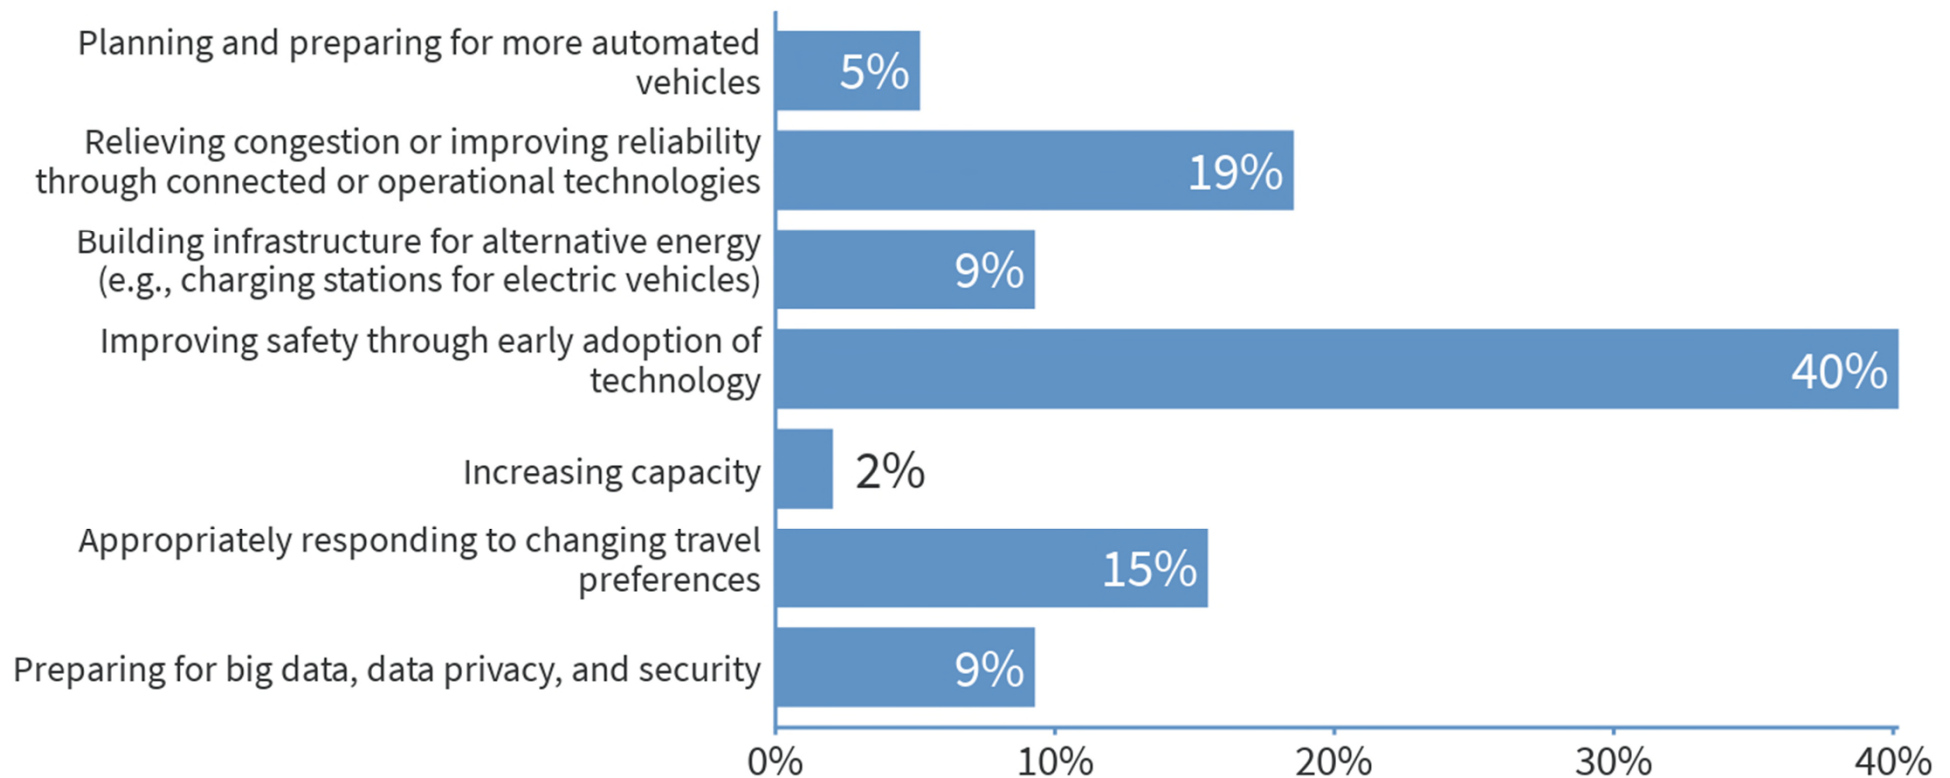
Planning and preparing for more automated vehicles
5%

Relieving congestion or improving reliability through connected or operational technologies
19%

Building infrastructure for alternative energy (e.g., charging stations for electric vehicles)
9%

Improving safety through early adoption of technology
40%

Increasing capacity
2%

Appropriately responding to changing travel preferences
15%

Preparing for big data, data privacy, and security
9%

0%
10%
20%
30%
40%